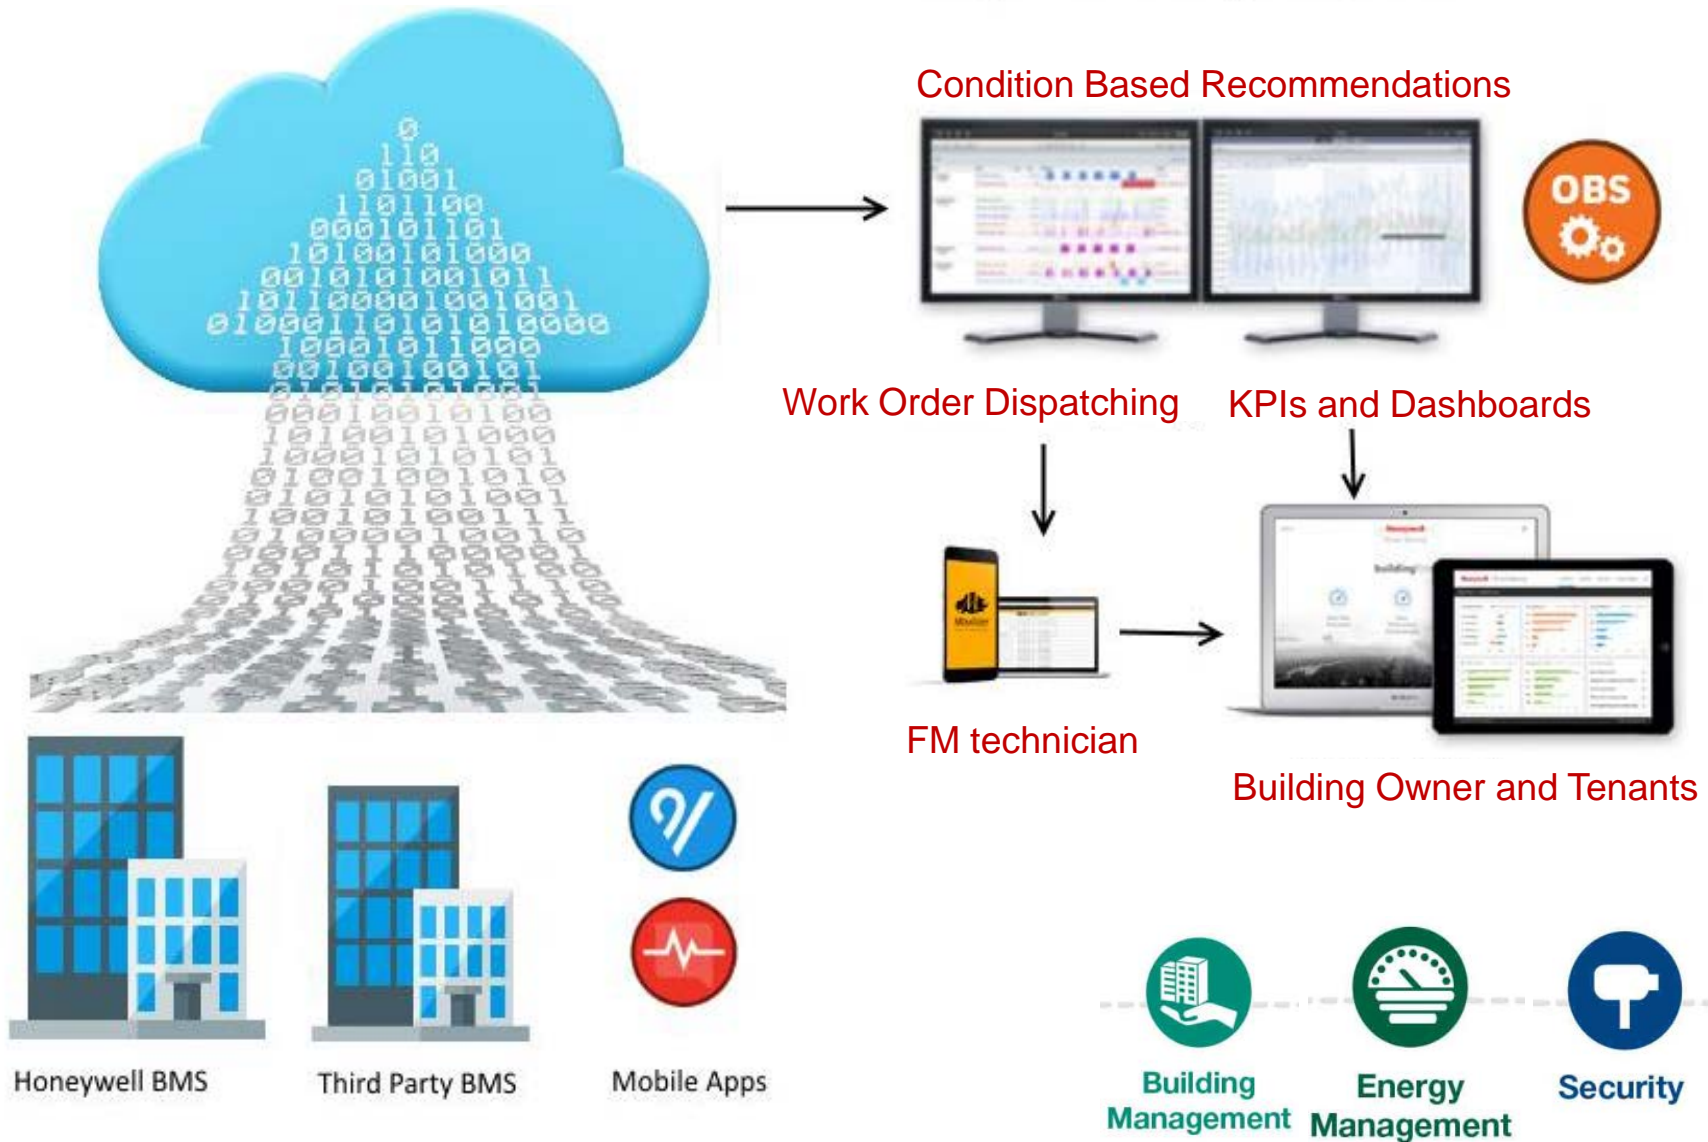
Condition Based Recommendations

OBS

Work Order Dispatching

KPIs and Dashboards

FM technician

Building Owner and Tenants

Honeywell BMS

Third Party BMS

Mobile Apps

Building Management

Energy Management

Security